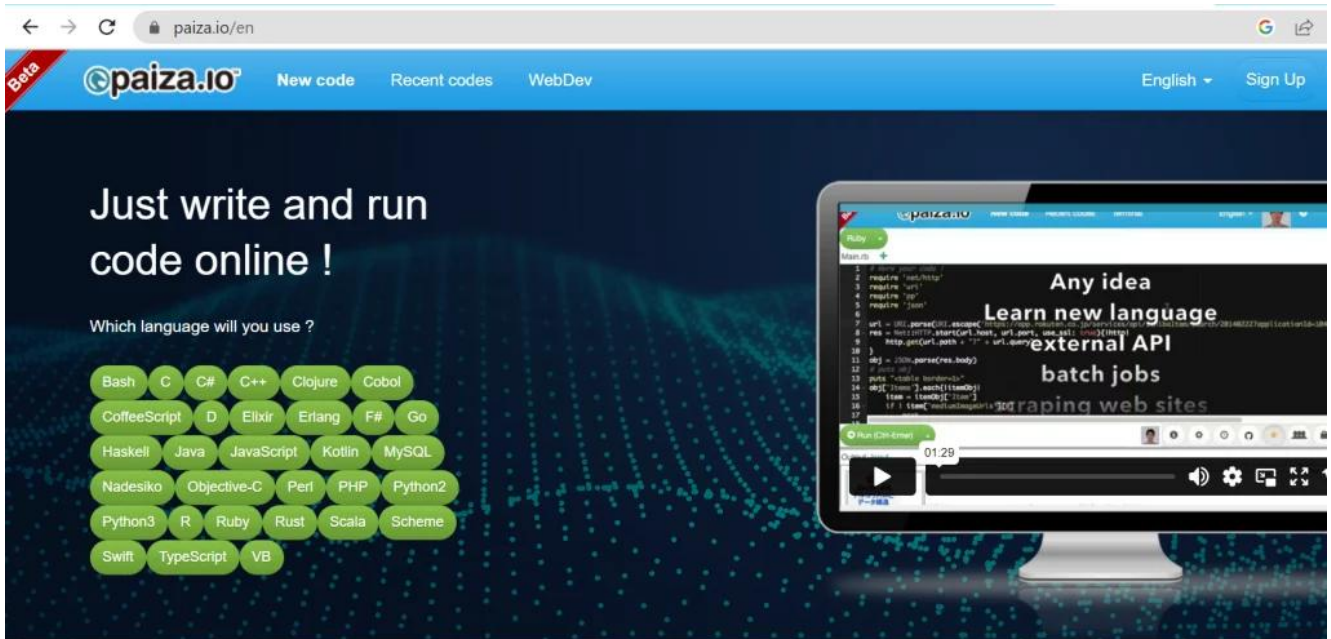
paiza.io/en

Beta paiza.io New code Recent codes WebDev English Sign Up

Just write and run code online !

Which language will you use ?

Bash C C# C++ Clojure Cobol CoffeeScript D Elixir Erlang F# Go Haskell Java JavaScript Kotlin MySQL Nadesiko Objective-C Perl PHP Python2 Python3 R Ruby Rust Scala Scheme Swift TypeScript VB

paiza.io New code Recent codes Tutorial English

Ruby

Main.rb

require 'net/http'
require 'uri'
require 'zip'
require 'json'

url = URI.parse(URI.escape(
res = Net::HTTP.start(url.host, url.port, use_ssl: true){|http|
http.get(url.path + "?" + url.query)
}
obj = JSON.parse(res.body)
puts "<table border=1>"
obj['Items'].each{|itemObj|
item = itemObj['Item']

Any idea
Learn new language
external API
batch jobs
scraping web sites

Run (Ctrl-Enter)

01:29